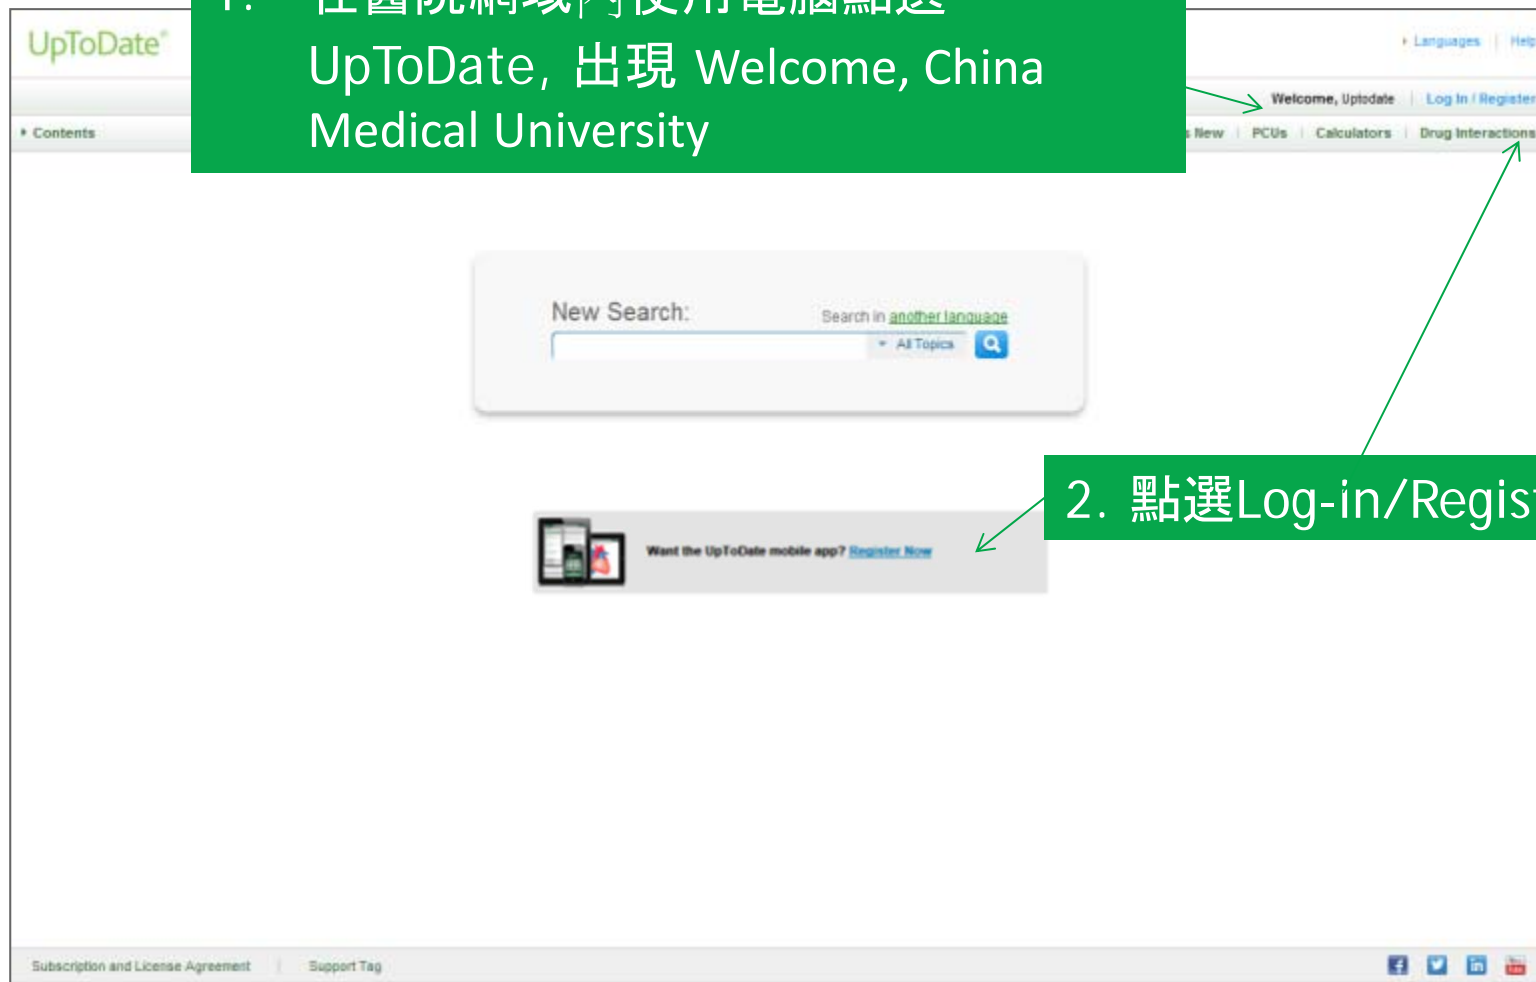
UpToDate

1. 在醫院網域內使用電腦點選 UpToDate, 出現 Welcome, China Medical University

Languages | Help

Welcome, Uptodate | Log In / Register

Contents

New | PCUs | Calculators | Drug Interactions

New Search:

Search in another language

All Topics

2. 點選Log-in/Regis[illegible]

Want the UpToDate mobile app? Register Now

Subscription and License Agreement | Support Tag